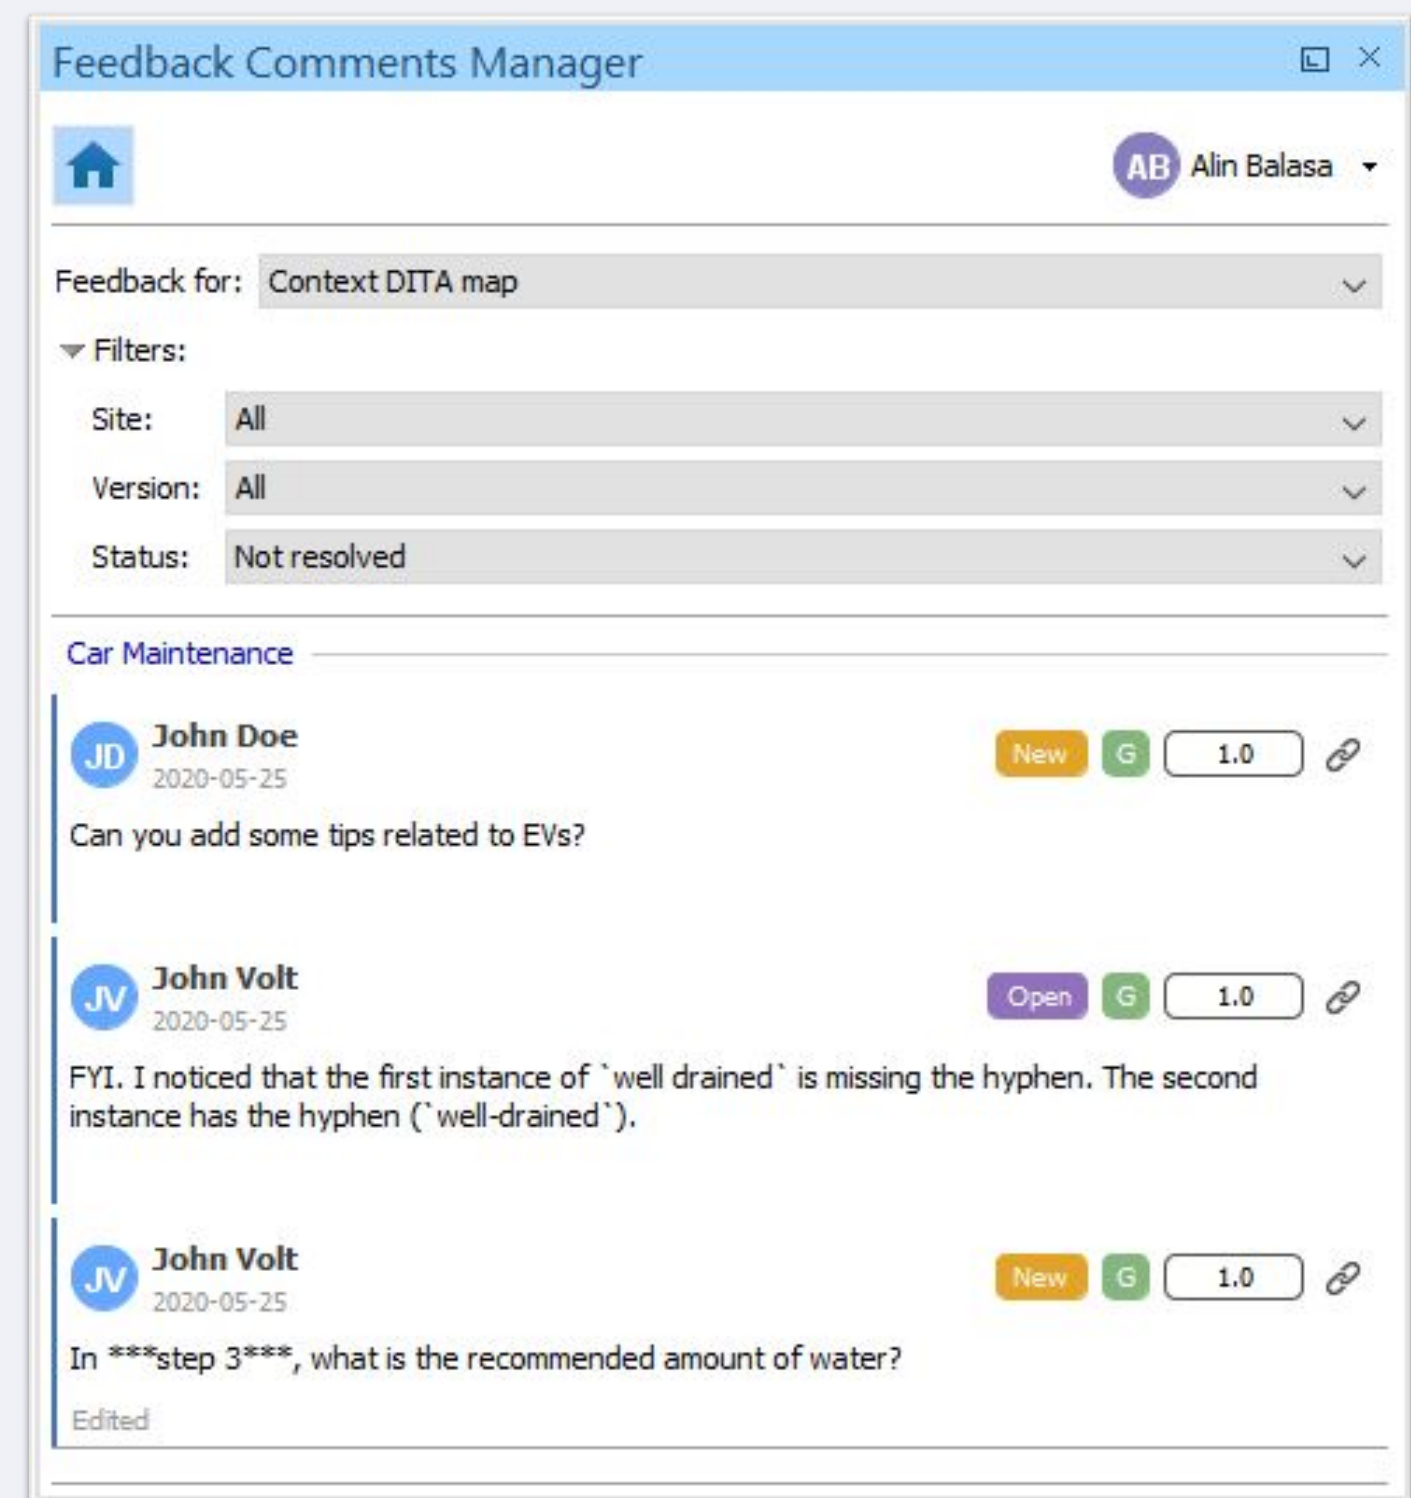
Feedback Comments Manager

AB Alin Balasa

Feedback for: Context DITA map

Filters:

Site: All

Version: All

Status: Not resolved

Car Maintenance

JD John Doe
2020-05-25
New G 1.0

Can you add some tips related to EVs?

JV John Volt
2020-05-25
Open G 1.0

FYI. I noticed that the first instance of `well drained` is missing the hyphen. The second instance has the hyphen (`well-drained`).

JV John Volt
2020-05-25
New G 1.0

In ***step 3***, what is the recommended amount of water?

Edited